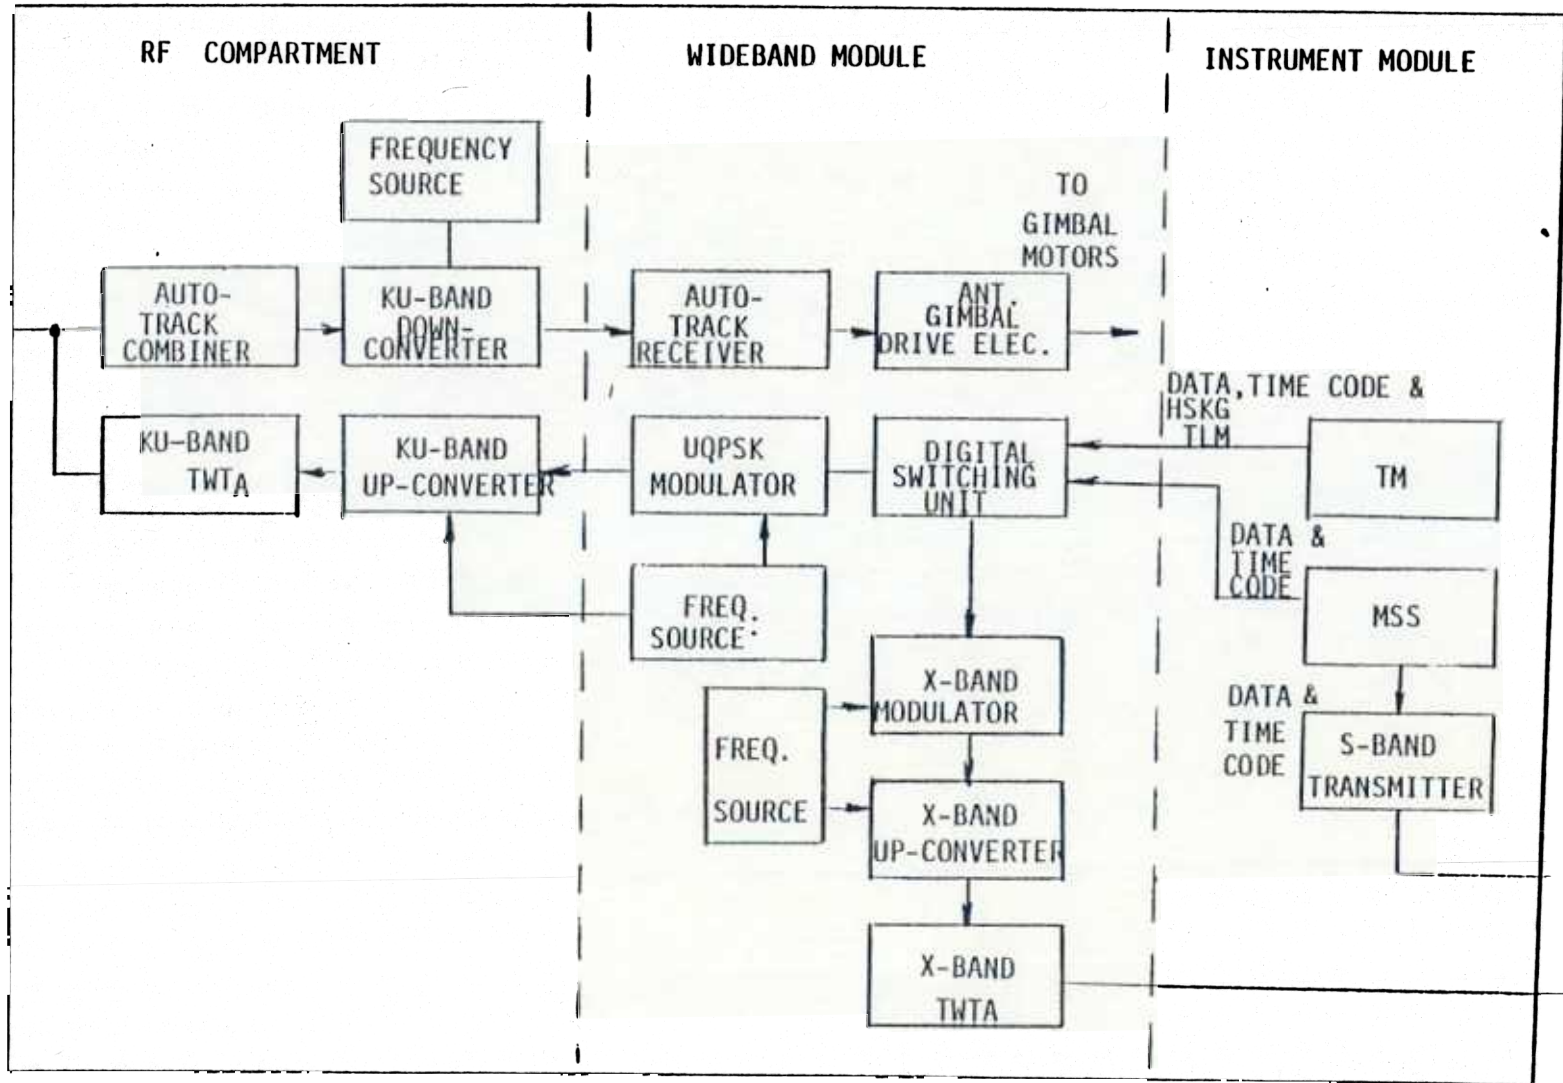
RF COMPARTMENT

WIDEBAND MODULE

INSTRUMENT MODULE

FREQUENCY SOURCE

TO GIMBAL MOTORS

AUTO-TRACK COMBINER

KU-BAND DOWN-CONVERTER

AUTO-TRACK RECEIVER

ANT. GIMBAL DRIVE ELEC.

DATA, TIME CODE & HSKG TLM

KU-BAND TWTA

KU-BAND UP-CONVERTER

UQPSK MODULATOR

DIGITAL SWITCHING UNIT

TM

DATA & TIME CODE

FREQ. SOURCE

MSS

X-BAND MODULATOR

DATA & TIME CODE

FREQ. SOURCE

S-BAND TRANSMITTER

X-BAND UP-CONVERTER

X-BAND TWTA